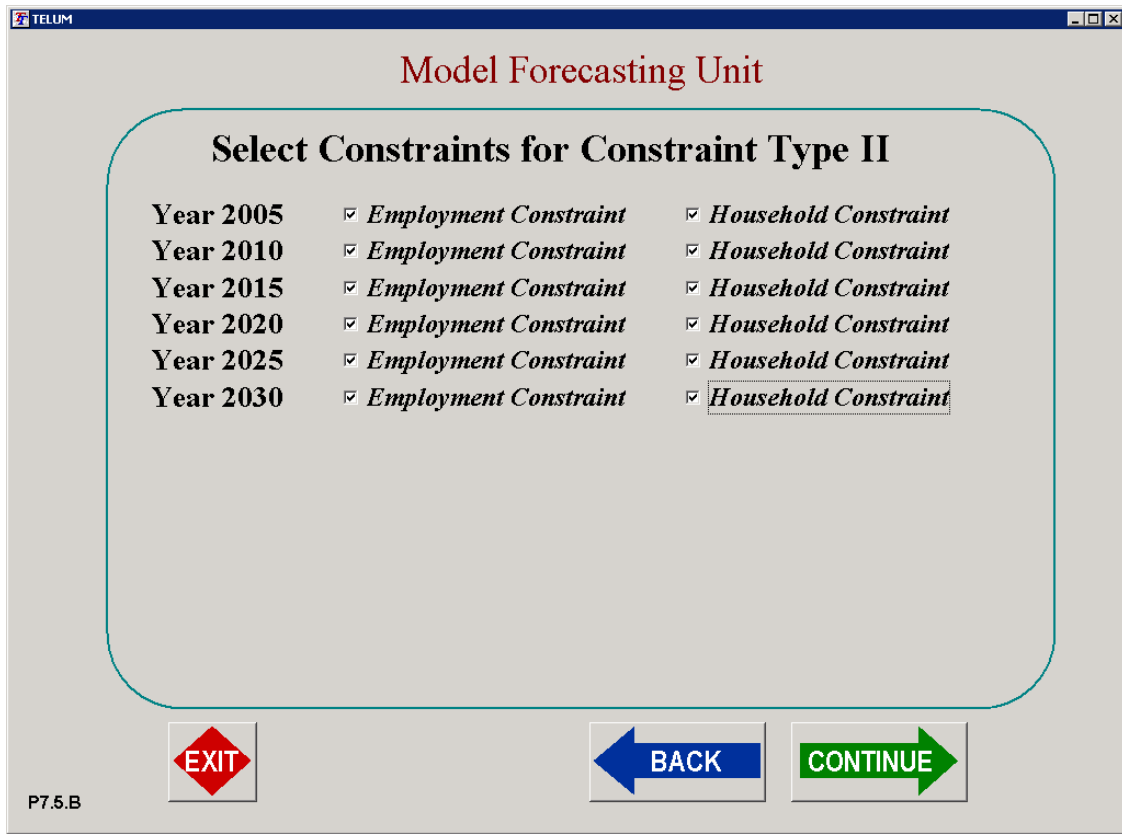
TELUM

Model Forecasting Unit

Select Constraints for Constraint Type II

Year 2005 ☑ Employment Constraint ☑ Household Constraint
Year 2010 ☑ Employment Constraint ☑ Household Constraint
Year 2015 ☑ Employment Constraint ☑ Household Constraint
Year 2020 ☑ Employment Constraint ☑ Household Constraint
Year 2025 ☑ Employment Constraint ☑ Household Constraint
Year 2030 ☑ Employment Constraint ☑ Household Constraint

EXIT

BACK

CONTINUE

P7.5.B